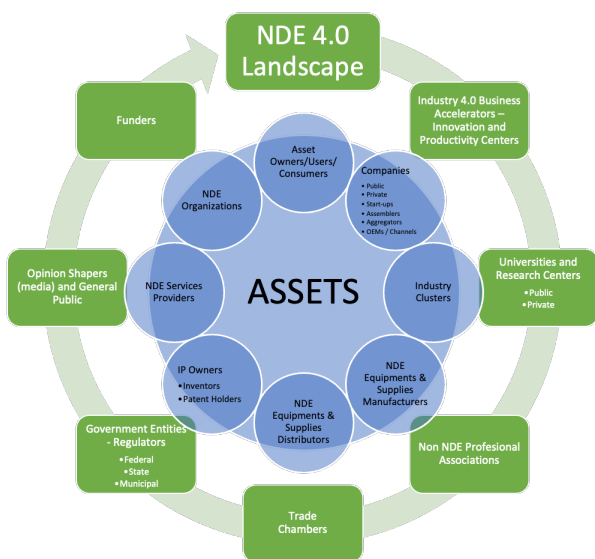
NDE 4.0 Landscape

Industry 4.0 Business Accelerators – Innovation and Productivity Centers

Universities and Research Centers
• Public
• Private

Non NDE Profesional Associations

Trade Chambers

Government Entities - Regulators
• Federal
• State
• Municipal

Opinion Shapers (media) and General Public

Funders

Asset Owners/Users/ Consumers

Companies
• Public
• Private
• Start-ups
• Assemblers
• Aggregators
• OEMs / Channels

Industry Clusters

NDE Equipments & Supplies Manufacturers

NDE Equipments & Supplies Distributors

IP Owners
• Inventors
• Patent Holders

NDE Services Providers

NDE Organizations

ASSETS